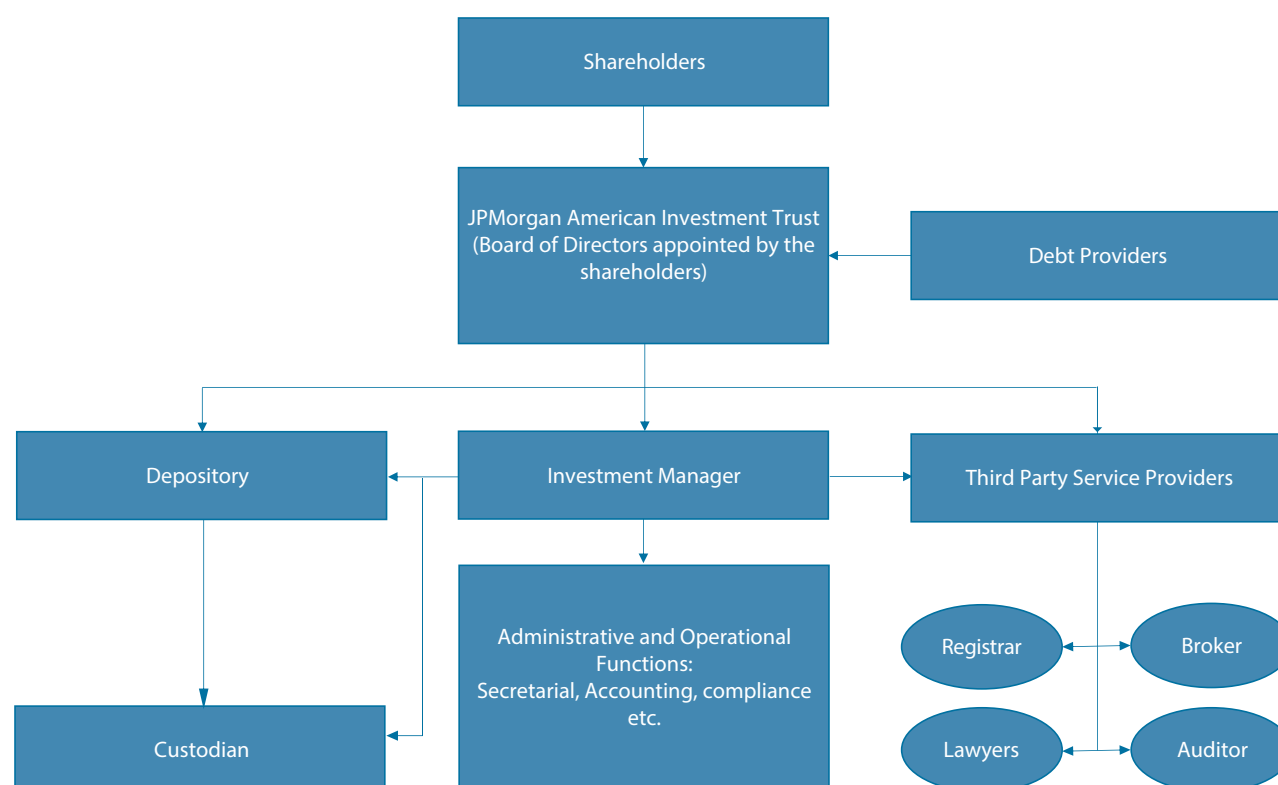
Shareholders

JPMorgan American Investment Trust (Board of Directors appointed by the shareholders)

Debt Providers

Depository

Investment Manager

Third Party Service Providers

Administrative and Operational Functions: Secretarial, Accounting, compliance etc.

Registrar

Broker

Custodian

Lawyers

Auditor